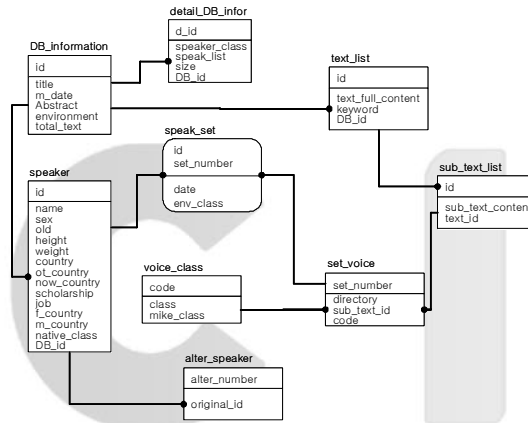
detail_DB_infor
d_id
speaker_class
speak_list
size
DB_id

DB_information
id
title
m_date
Abstract
environment
total_text

text_list
id
text_full_content
keyword
DB_id

speak_set
id
set_number
date
env_class

speaker
id
name
sex
old
height
weight
country
ot_country
now_country
scholarship
job
f_country
m_country
native_class
DB_id

sub_text_list
id
sub_text_conten
text_id

voice_class
code
class
mike_class

set_voice
set_number
directory
sub_text_id
code

alter_speaker
alter_number
original_id